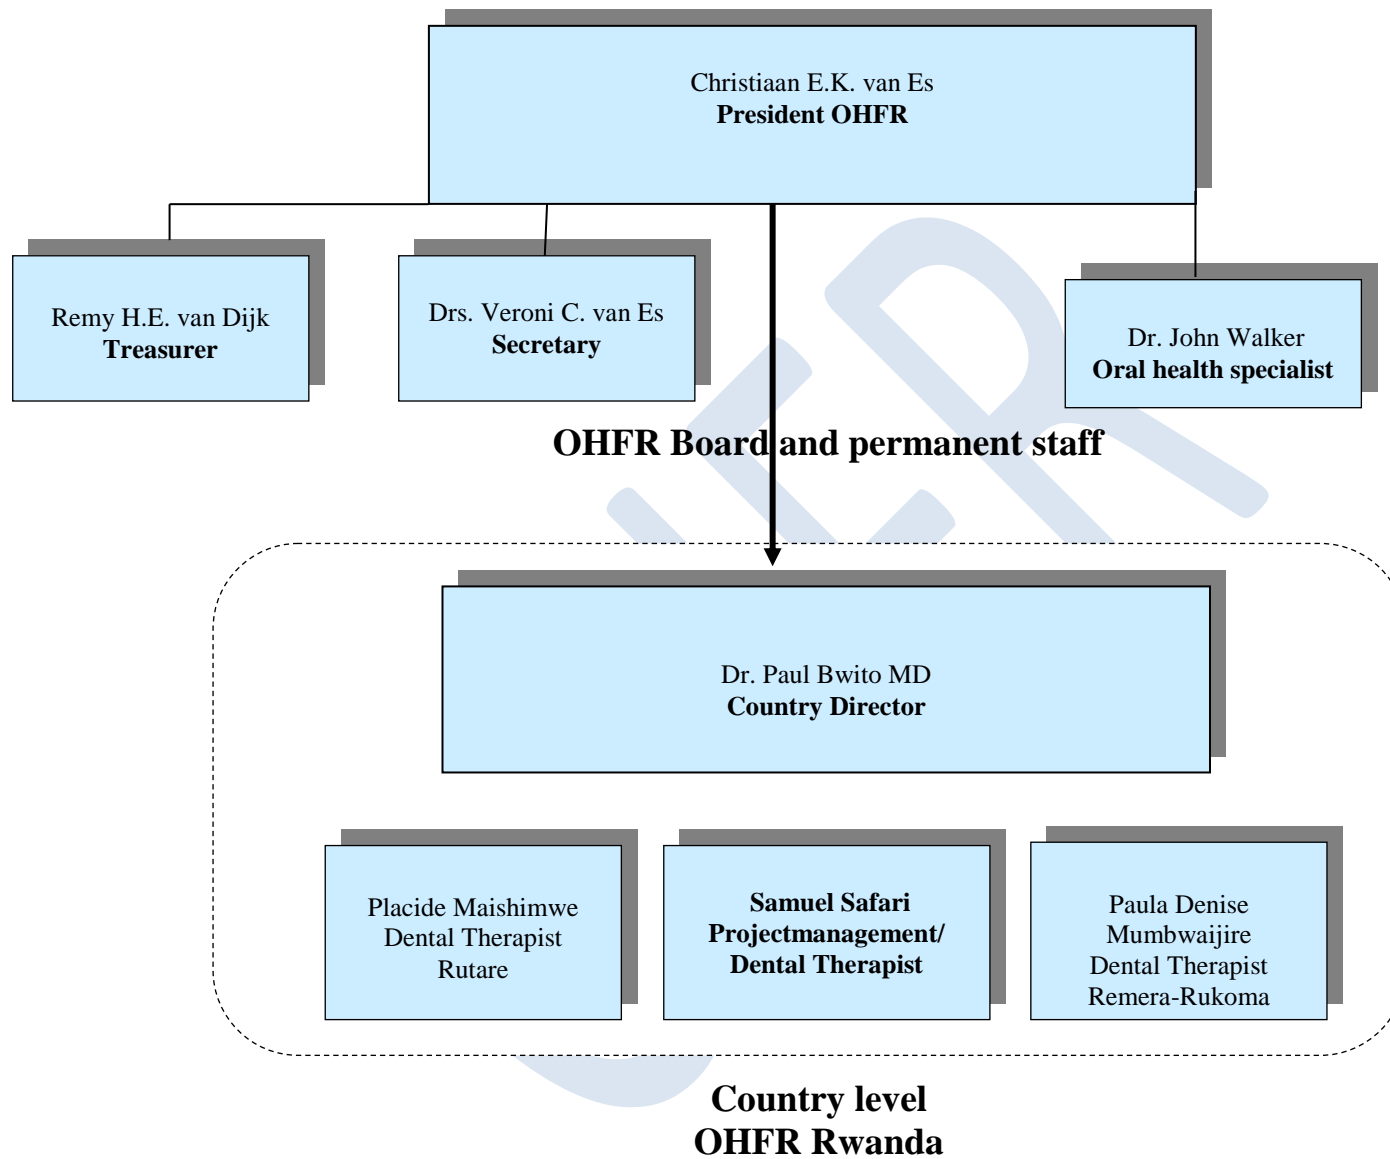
Christiaan E.K. van Es
**President OHFR**

Remy H.E. van Dijk
**Treasurer**

Drs. Veroni C. van Es
**Secretary**

Dr. John Walker
**Oral health specialist**

**OHFR Board and permanent staff**

Dr. Paul Bwito MD
**Country Director**

Placide Maishimwe
Dental Therapist
Rutare

**Samuel Safari**
**Projectmanagement/**
**Dental Therapist**

Paula Denise
Mumbwaijire
Dental Therapist
Remera-Rukoma

**Country level**
**OHFR Rwanda**